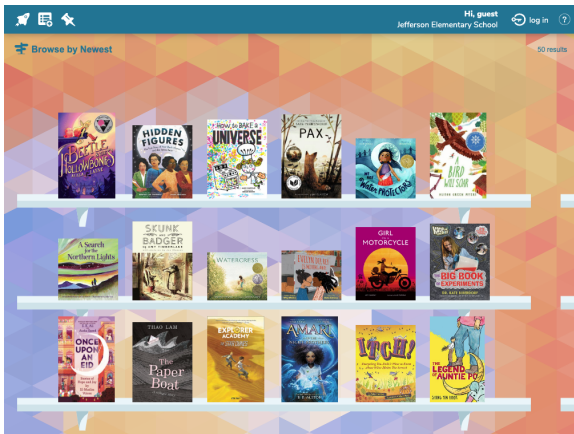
Hi, guest
Jefferson Elementary School
log in
?

Browse by Newest
50 results

Beetle & the Hollowbones

Hidden Figures

How to Bake a Universe

Pax

We Are Water Protectors

A Bird Will Soar

A Search for the Northern Lights

Skunk and Badger

Watercress

Girl on a Motorcycle

The Big Book of Experiments

Once Upon an Eid

Thao Lam
The Paper Boat

Explorer Academy

Amari

Itch!

The Legend of Auntie Po